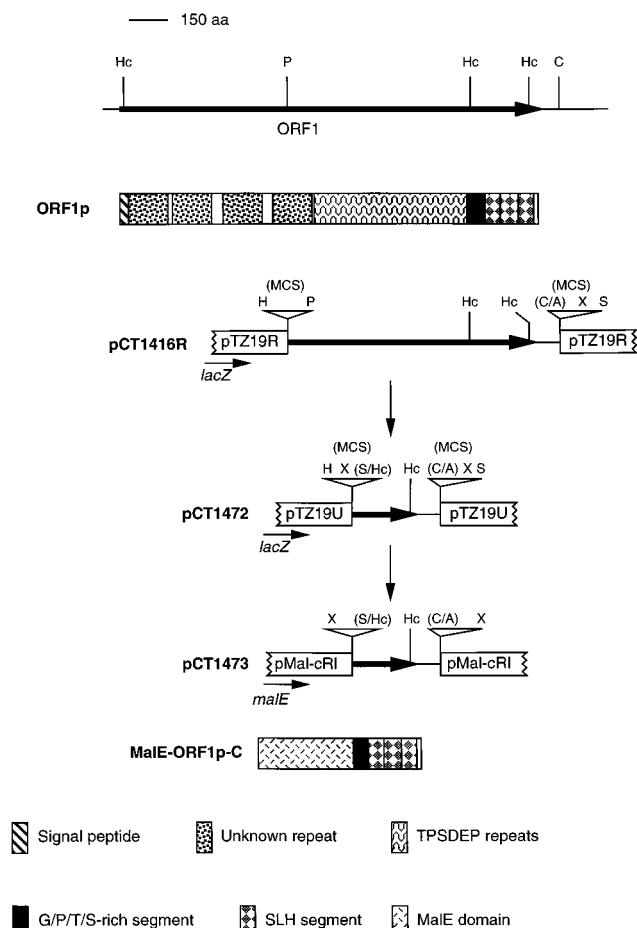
150 aa

Hc P Hc Hc C

ORF1

ORF1p

(MCS) H P Hc Hc (MCS) (C/A) X S

pCT1416R pTZ19R pTZ19R

lacZ

(MCS) H X (S/Hc) Hc (MCS) (C/A) X S

pCT1472 pTZ19U pTZ19U

lacZ

X (S/Hc) Hc (C/A) X

pCT1473 pMal-cRI pMal-cRI

malE

MalE-ORF1p-C

Signal peptide

Unknown repeat

TPSDEP repeats

G/P/T/S-rich segment

SLH segment

MalE domain